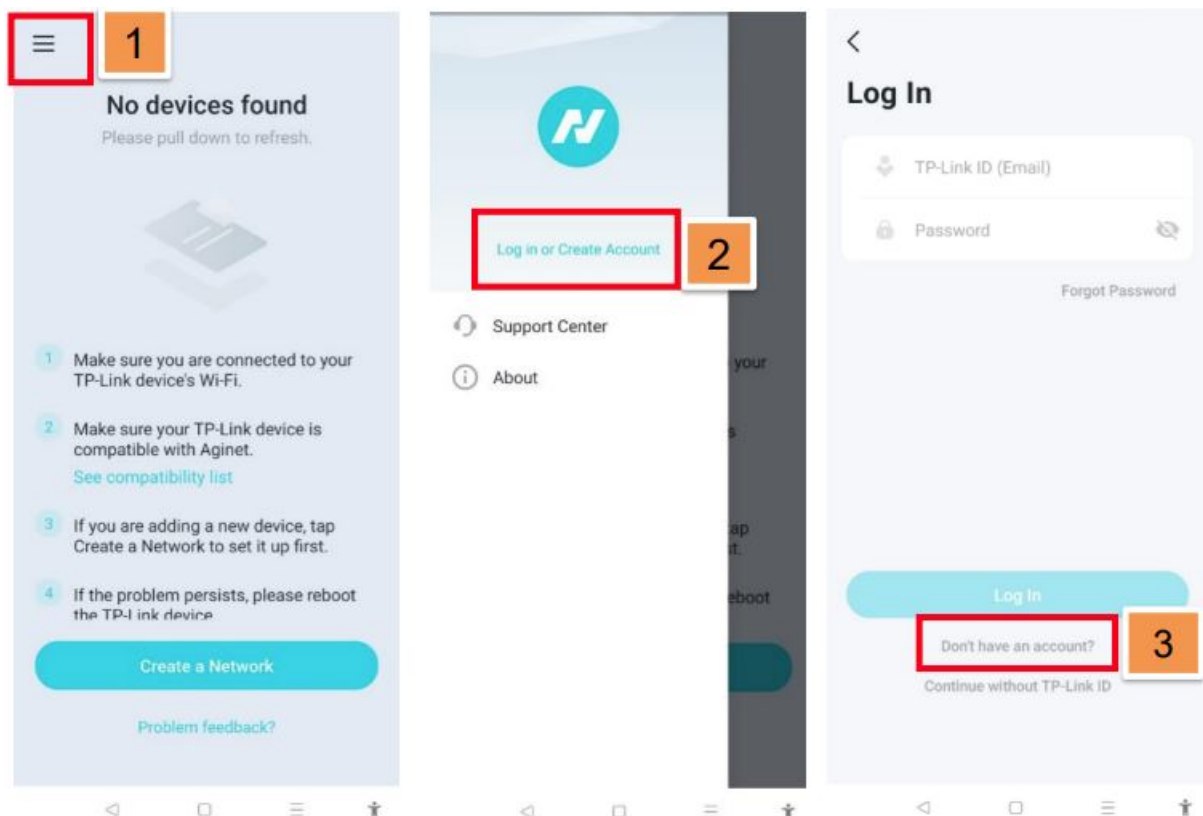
1

No devices found

Please pull down to refresh.

1 Make sure you are connected to your TP-Link device's Wi-Fi.

2 Make sure your TP-Link device is compatible with Aginet.

See compatibility list

3 If you are adding a new device, tap Create a Network to set it up first.

4 If the problem persists, please reboot the TP-Link device

Create a Network

Problem feedback?

Log in or Create Account

2

Support Center

About

your

s

ap

t.

eboot

<

Log In

TP-Link ID (Email)

Password

Forgot Password

Log In

Don't have an account?

3

Continue without TP-Link ID